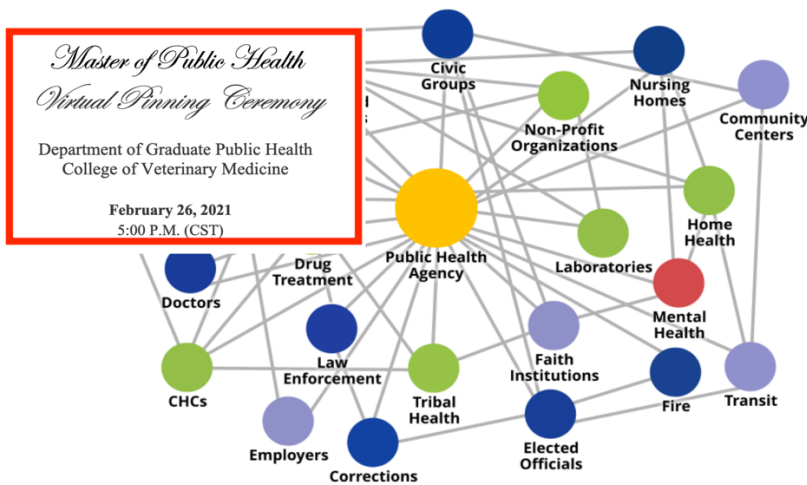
Master of Public Health
Virtual Pinning Ceremony

Department of Graduate Public Health
College of Veterinary Medicine

February 26, 2021
5:00 P.M. (CST)

Civic Groups

Nursing Homes

Community Centers

Non-Profit Organizations

Home Health

Public Health Agency

Laboratories

Drug Treatment

Doctors

Mental Health

Law Enforcement

Faith Institutions

CHCs

Tribal Health

Fire

Transit

Employers

Elected Officials

Corrections